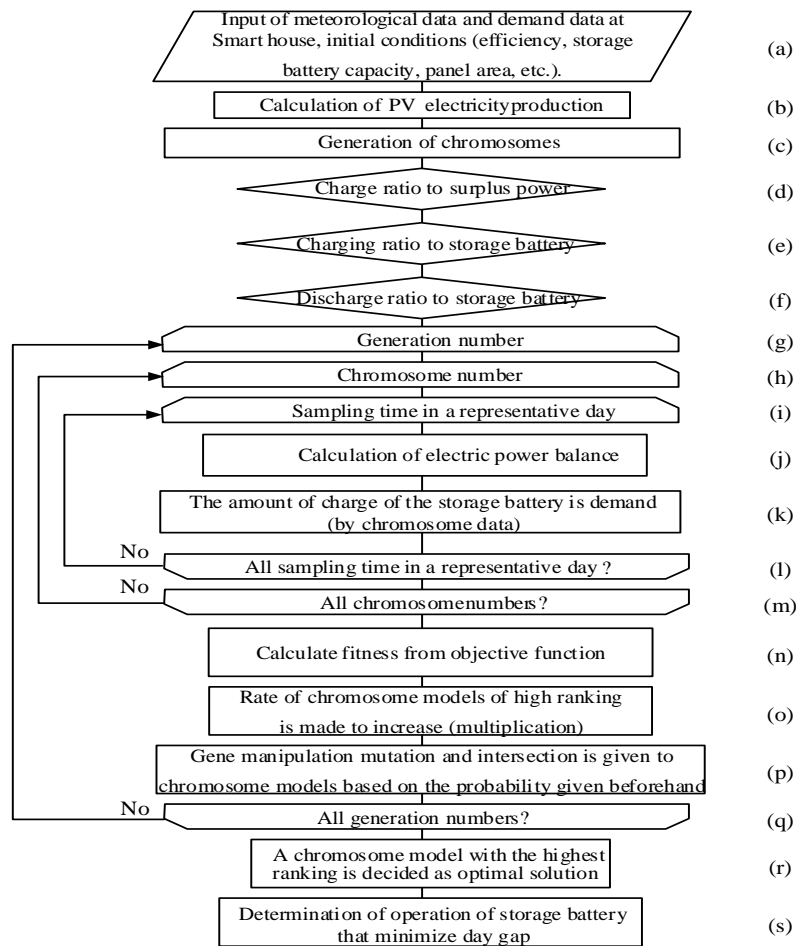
Input of meteorological data and demand data at Smart house, initial conditions (efficiency, storage battery capacity, panel area, etc.). (a)

Calculation of PV electricityproduction (b)

Generation of chromosomes (c)

Charge ratio to surplus power (d)

Charging ratio to storage battery (e)

Discharge ratio to storage battery (f)

Generation number (g)

Chromosome number (h)

Sampling time in a representative day (i)

Calculation of electric power balance (j)

The amount of charge of the storage battery is demand (by chromosome data) (k)

No

All sampling time in a representative day ? (l)

No

All chromosomenumbers? (m)

Calculate fitness from objective function (n)

Rate of chromosome models of high ranking is made to increase (multiplication) (o)

Gene manipulation mutation and intersection is given to chromosome models based on the probability given beforehand (p)

No

All generation numbers? (q)

A chromosome model with the highest ranking is decided as optimal solution (r)

Determination of operation of storage battery that minimize day gap (s)